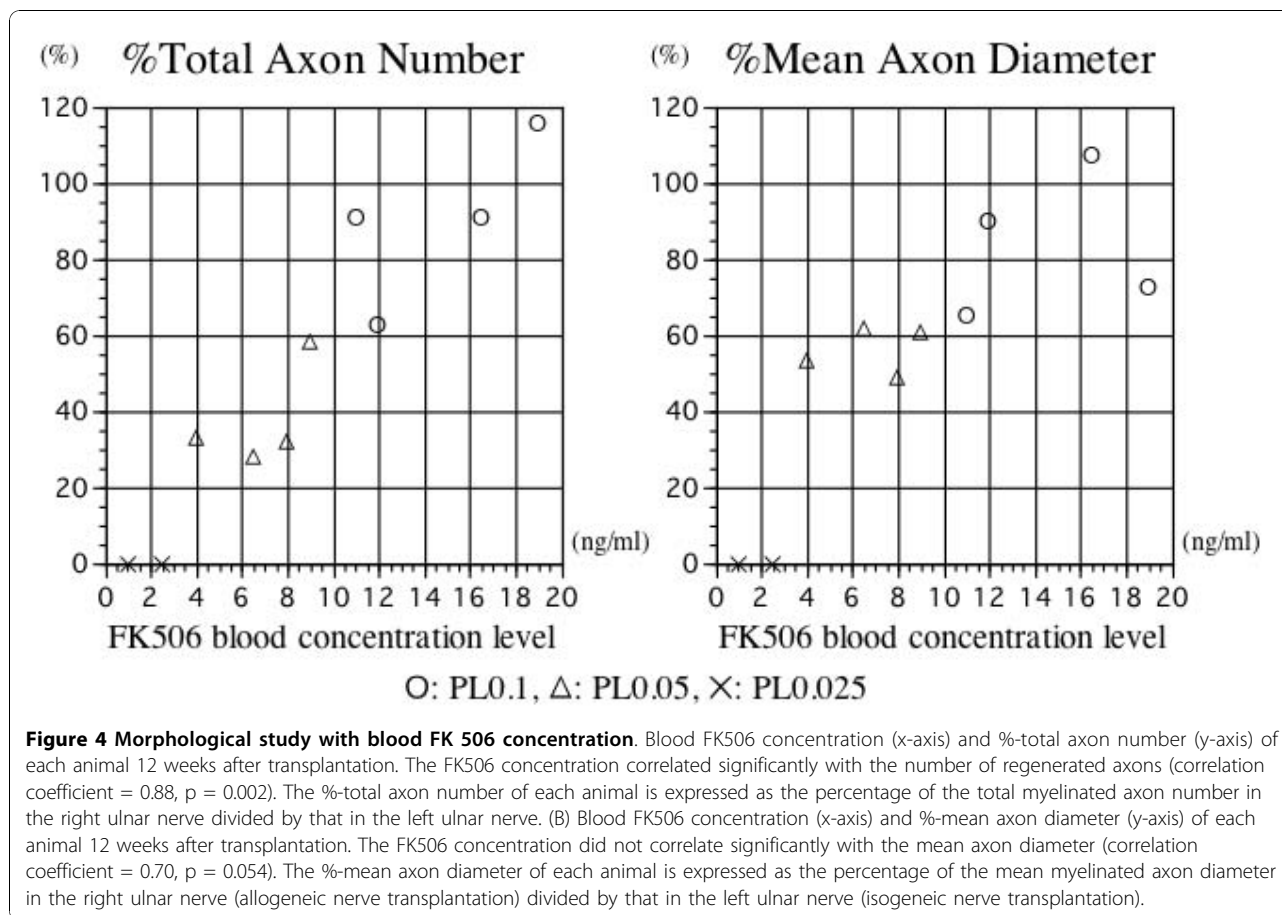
(%) %Total Axon Number

120
100
80
60
40
20
0

(ng/ml)

0 2 4 6 8 10 12 14 16 18 20

FK506 blood concentration level

(%) %Mean Axon Diameter

120
100
80
60
40
20
0

(ng/ml)

0 2 4 6 8 10 12 14 16 18 20

FK506 blood concentration level

O: PL0.1, △: PL0.05, ×: PL0.025

**Figure 4 Morphological study with blood FK 506 concentration**. Blood FK506 concentration (x-axis) and %-total axon number (y-axis) of each animal 12 weeks after transplantation. The FK506 concentration correlated significantly with the number of regenerated axons (correlation coefficient = 0.88, p = 0.002). The %-total axon number of each animal is expressed as the percentage of the total myelinated axon number in the right ulnar nerve divided by that in the left ulnar nerve. (B) Blood FK506 concentration (x-axis) and %-mean axon diameter (y-axis) of each animal 12 weeks after transplantation. The FK506 concentration did not correlate significantly with the mean axon diameter (correlation coefficient = 0.70, p = 0.054). The %-mean axon diameter of each animal is expressed as the percentage of the mean myelinated axon diameter in the right ulnar nerve (allogeneic nerve transplantation) divided by that in the left ulnar nerve (isogeneic nerve transplantation).